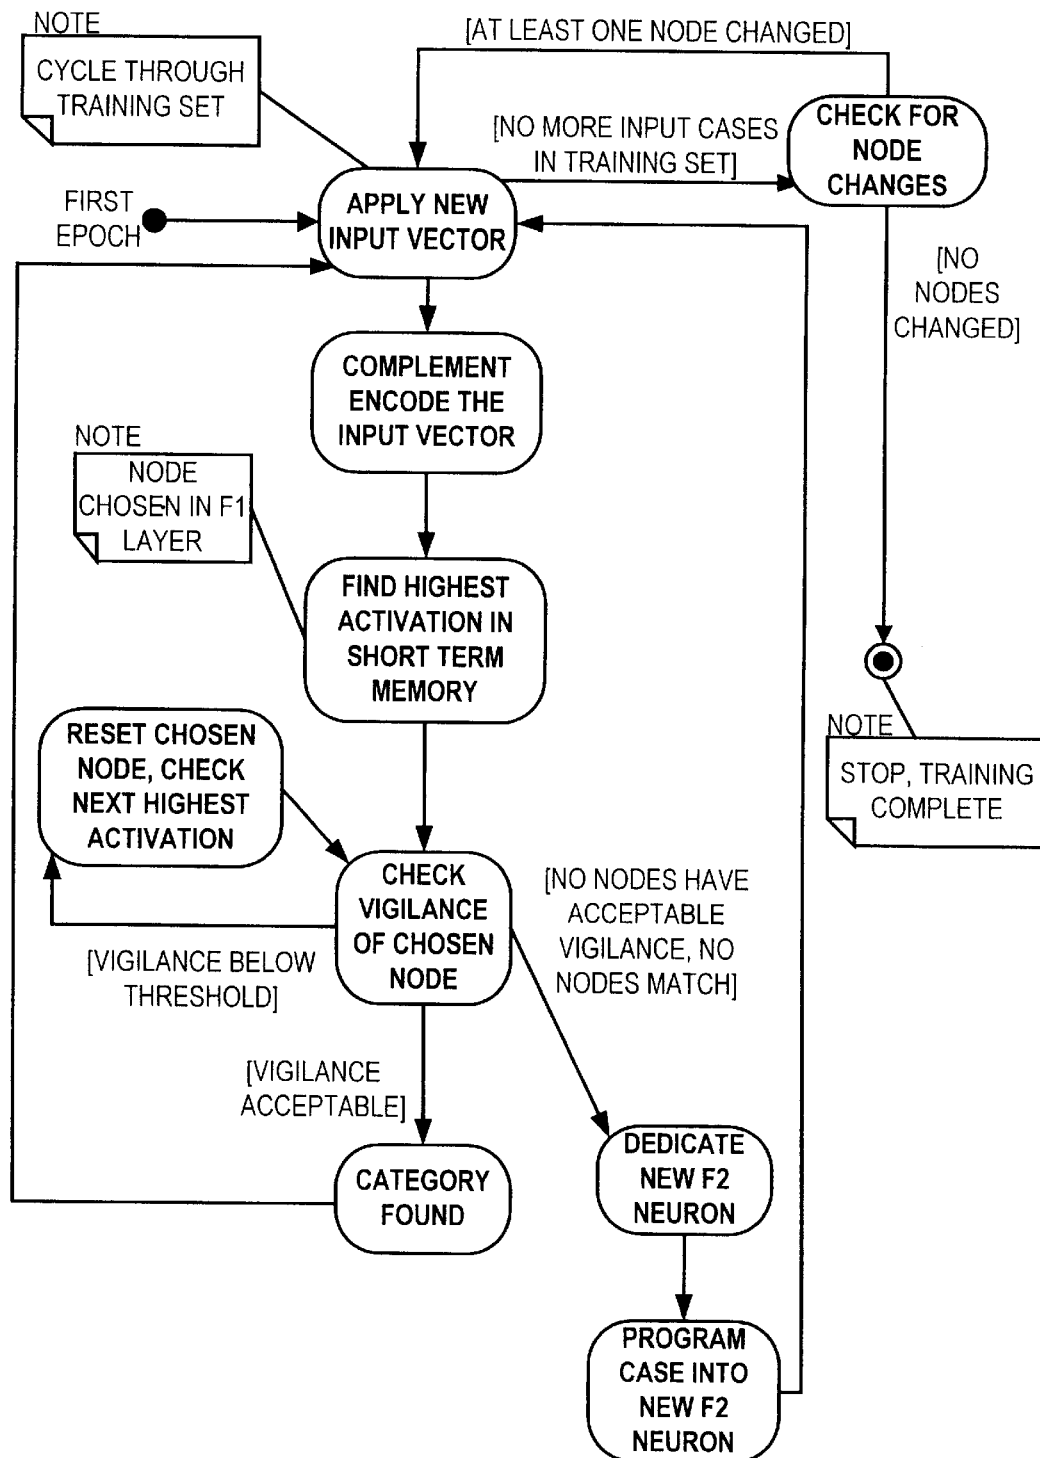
NOTE
CYCLE THROUGH TRAINING SET

[AT LEAST ONE NODE CHANGED]

[NO MORE INPUT CASES IN TRAINING SET]

CHECK FOR NODE CHANGES

FIRST EPOCH

APPLY NEW INPUT VECTOR

[NO NODES CHANGED]

COMPLEMENT ENCODE THE INPUT VECTOR

NOTE
NODE CHOSEN IN F1 LAYER

FIND HIGHEST ACTIVATION IN SHORT TERM MEMORY

NOTE
STOP, TRAINING COMPLETE

RESET CHOSEN NODE, CHECK NEXT HIGHEST ACTIVATION

CHECK VIGILANCE OF CHOSEN NODE

[NO NODES HAVE ACCEPTABLE VIGILANCE, NO NODES MATCH]

[VIGILANCE BELOW THRESHOLD]

[VIGILANCE ACCEPTABLE]

CATEGORY FOUND

DEDICATE NEW F2 NEURON

PROGRAM CASE INTO NEW F2 NEURON